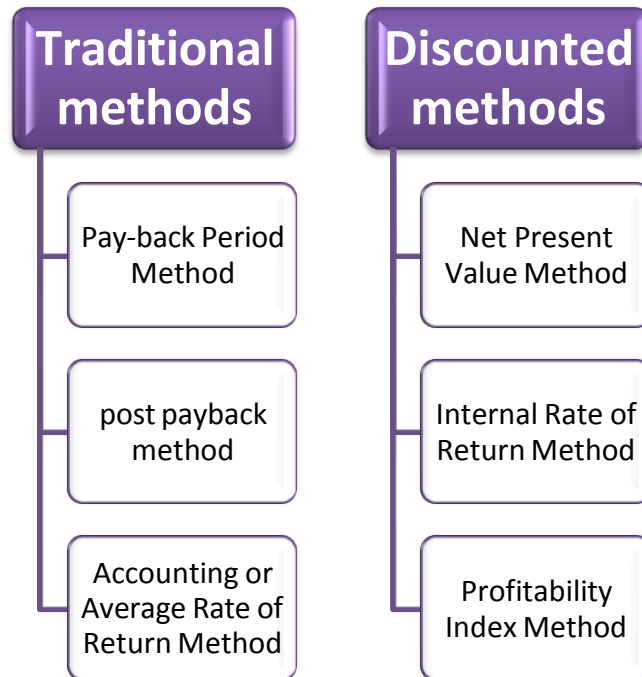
Traditional methods

Pay-back Period Method

post payback method

Accounting or Average Rate of Return Method

Discounted methods

Net Present Value Method

Internal Rate of Return Method

Profitability Index Method